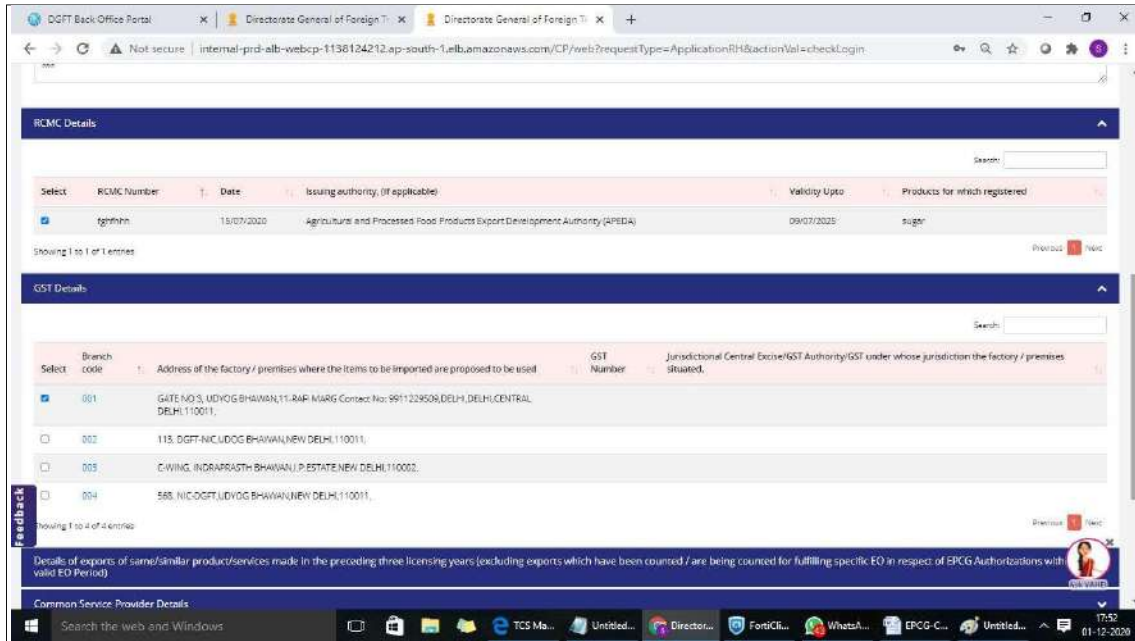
DGFT Back Office Portal | Directorate General of Foreign Tr | Directorate General of Foreign Tr | +

Not secure | internal-prd-alb-webcp-1138124212.ap-south-1.elb.amazonaws.com/CP/web?requestType=ApplicationRH&actionVal=checkLogin

RCMC Details

Search:

| Select | RCMC Number | Date | Issuing authority, (If applicable) | Validity Upto | Products for which registered |
|---|---|---|---|---|---|
| ☑ | fghfhhh | 15/07/2020 | Agricultural and Processed Food Products Export Development Authority (APEDA) | 09/07/2025 | sugar |

Showing 1 to 1 of 1 entries

Previous 1 Next

GST Details

Search:

| Select | Branch code | Address of the factory / premises where the items to be imported are proposed to be used | GST Number | Jurisdictional Central Excise/GST Authority/GST under whose jurisdiction the factory / premises situated. |
|---|---|---|---|---|
| ☑ | 001 | GATE NO 3, UDYOG BHAWAN,11-RAFI MARG Contact No: 9911229509,DELHI,DELHI,CENTRAL DELHI,110011, | | |
| ○ | 002 | 113, DGFT-NIC,UDOG BHAWAN,NEW DELHI,110011, | | |
| ○ | 003 | C-WING, INDRAPRASTH BHAWAN,I.P.ESTATE,NEW DELHI,110002, | | |
| ○ | 004 | 568, NIC-DGFT,UDYOG BHAWAN,NEW DELHI,110011, | | |

Showing 1 to 4 of 4 entries

Previous 1 Next

Feedback

Details of exports of same/similar product/services made in the preceding three licensing years (excluding exports which have been counted / are being counted for fulfilling specific EO in respect of EPCG Authorizations with valid EO Period)

Common Service Provider Details

Ask VANIJ

Search the web and Windows

TCS Ma... Untitled... Director... FortiCli... WhatsA... EPCG-C... Untitled...

17:52
01-12-2020